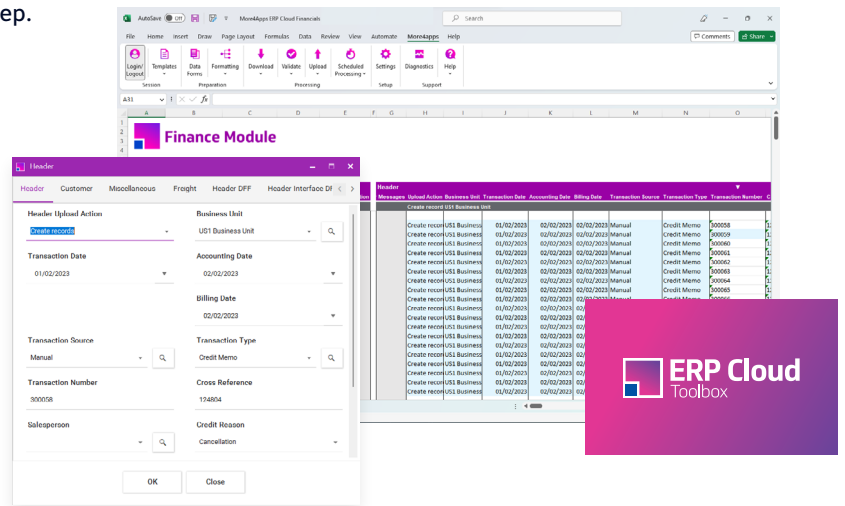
ep.

AutoSave Off More4Apps ERP Cloud Financials Search

File Home Insert Draw Page Layout Formulas Data Review View Automate More4apps Help Comments Share

Login/Logout Templates Data Forms Formatting Download Validate Upload Scheduled Processing Settings Diagnostics Help
Session Preparation Processing Setup Support

A31

Finance Module

Header

Header Customer Miscellaneous Freight Header DFF Header Interface DF

Header Upload Action
Create records

Business Unit
US1 Business Unit

Transaction Date
01/02/2023

Accounting Date
02/02/2023

Billing Date
02/02/2023

Transaction Source
Manual

Transaction Type
Credit Memo

Transaction Number
300058

Cross Reference
124804

Salesperson

Credit Reason
Cancellation

OK Close

| Messages | Upload Action | Business Unit | Transaction Date | Accounting Date | Billing Date | Transaction Source | Transaction Type | Transaction Number |
|---|---|---|---|---|---|---|---|---|
| | Create record | US1 Business Unit | | | | | | |
| | Create record | US1 Business | 01/02/2023 | 02/02/2023 | 02/02/2023 | Manual | Credit Memo | 300058 |
| | Create record | US1 Business | 01/02/2023 | 02/02/2023 | 02/02/2023 | Manual | Credit Memo | 300059 |
| | Create record | US1 Business | 01/02/2023 | 02/02/2023 | 02/02/2023 | Manual | Credit Memo | 300060 |
| | Create record | US1 Business | 01/02/2023 | 02/02/2023 | 02/02/2023 | Manual | Credit Memo | 300061 |
| | Create record | US1 Business | 01/02/2023 | 02/02/2023 | 02/02/2023 | Manual | Credit Memo | 300062 |
| | Create record | US1 Business | 01/02/2023 | 02/02/2023 | 02/02/2023 | Manual | Credit Memo | 300063 |
| | Create record | US1 Business | 01/02/2023 | 02/02/2023 | 02/02/2023 | Manual | Credit Memo | 300064 |
| | Create record | US1 Business | 01/02/2023 | 02/02/2023 | 02/02/2023 | Manual | Credit Memo | 300065 |

ERP Cloud Toolbox